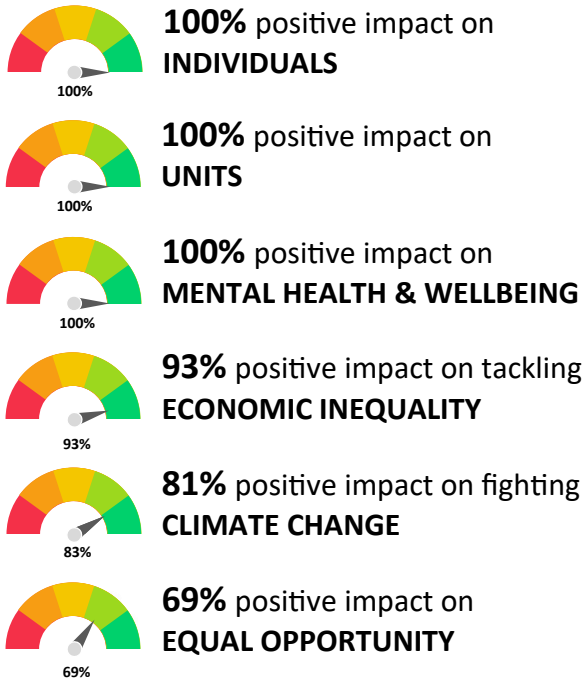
100%

**100%** positive impact on
**INDIVIDUALS**

100%

**100%** positive impact on
**UNITS**

100%

**100%** positive impact on
**MENTAL HEALTH & WELLBEING**

93%

**93%** positive impact on tackling
**ECONOMIC INEQUALITY**

83%

**81%** positive impact on fighting
**CLIMATE CHANGE**

69%

**69%** positive impact on
**EQUAL OPPORTUNITY**